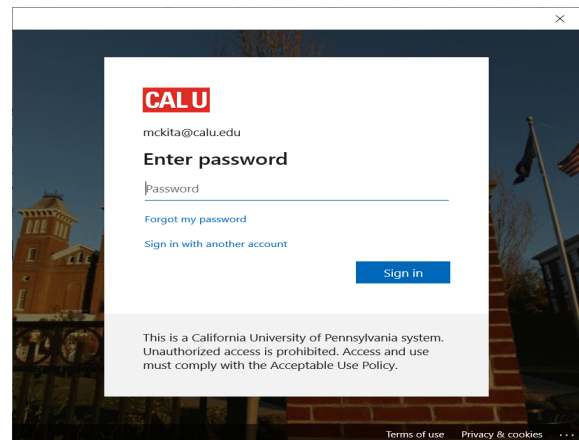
×

CAL U

mckita@calu.edu

Enter password

Password

Forgot my password

Sign in with another account

Sign in

This is a California University of Pennsylvania system. Unauthorized access is prohibited. Access and use must comply with the Acceptable Use Policy.

Terms of use Privacy & cookies ...